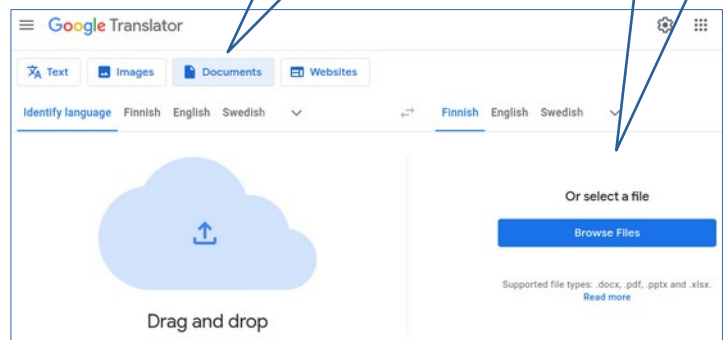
Google Translator

Text
Images
Documents
Websites

Identify language Finnish English Swedish

Finnish English Swedish

Drag and drop

Or select a file

Browse Files

Supported file types: .docx, .pdf, .pptx and .xlsx.
Read more